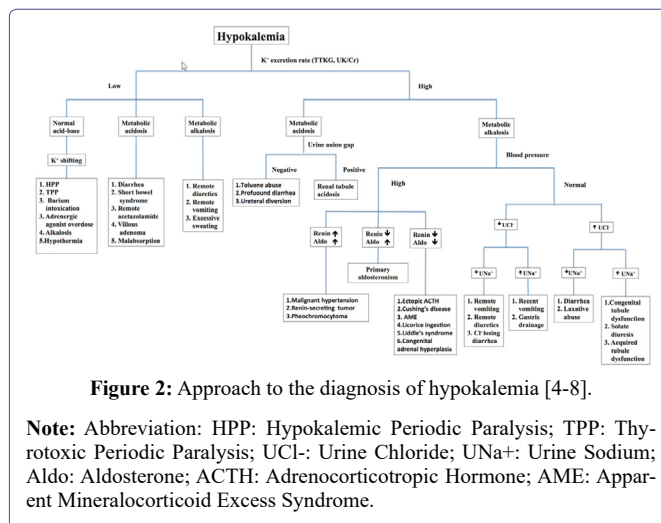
Hypokalemia

K+ excretion rate (TTKG, UK/Cr)

Low

High

Normal acid-base

Metabolic acidosis

Metabolic alkalosis

K+ shifting

1. HPP
2. TPP
3. Barium intoxication
4. Adrenergic agonist overdose
4. Alkalosis
5. Hypothermia

1. Diarrhea
2. Short bowel syndrome
3. Remote acetazolamide
4. Villous adenoma
5. Malabsorption

1. Remote diuretics
2. Remote vomiting
3. Excessive sweating

Metabolic acidosis

Urine anion gap

Negative

Positive

1.Toluene abuse
2.Profound diarrhea
3.Ureteral diversion

Renal tubule acidosis

Metabolic alkalosis

Blood pressure

High

Normal

Renin ↑ Aldo ↑

Renin ↓ Aldo ↑

Renin ↓ Aldo ↓

Primary aldosteronism

1.Malignant hypertension
2.Renin-secreting tumor
3.Pheochromocytoma

1.Ectopic ACTH
2.Cushing's disease
3.AME
4.Licorice ingestion
5.Liddle's syndrome
6.Congenital adrenal hyperplasia

↓ UCl-

↑ UCl-

↓ UNa+

↑ UNa+

1. Remote vomiting
2. Remote diuretics
3. Cl- losing diarrhea

1. Recent vomiting
2. Gastric drainage

↓ UNa+

↑ UNa+

1. Diarrhea
2. Laxative abuse

1.Congenital tubule dysfunction
2. Solute diuresis
3. Acquired tubule dysfunction

Figure 2: Approach to the diagnosis of hypokalemia [4-8].

Note: Abbreviation: HPP: Hypokalemic Periodic Paralysis; TPP: Thyrotoxic Periodic Paralysis; UCl-: Urine Chloride; UNa+: Urine Sodium; Aldo: Aldosterone; ACTH: Adrenocorticotropic Hormone; AME: Apparent Mineralocorticoid Excess Syndrome.